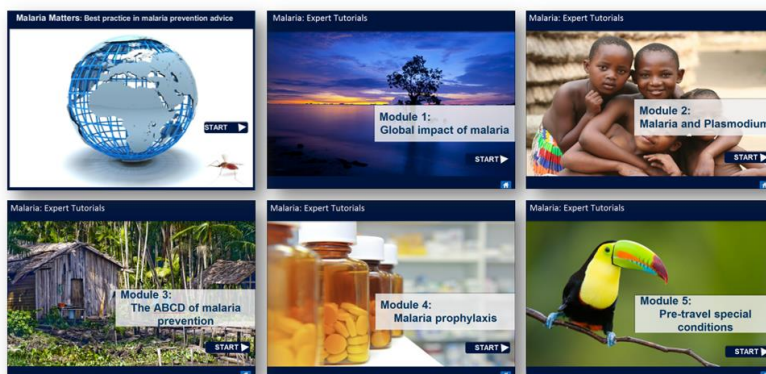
Malaria Matters: Best practice in malaria prevention advice

START

Malaria: Expert Tutorials

Module 1:
Global impact of malaria

START

Malaria: Expert Tutorials

Module 2:
Malaria and Plasmodium

START

Malaria: Expert Tutorials

Module 3:
The ABCD of malaria prevention

START

Malaria: Expert Tutorials

Module 4:
Malaria prophylaxis

START

Malaria: Expert Tutorials

Module 5:
Pre-travel special conditions

START